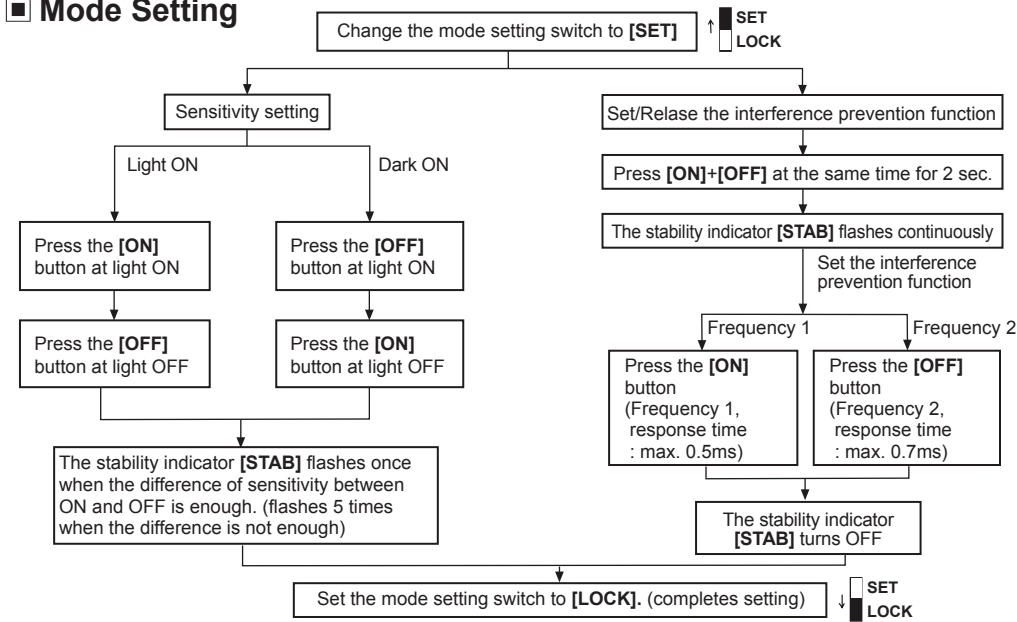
■ Mode Setting

Change the mode setting switch to **[SET]**

SET
LOCK

Sensitivity setting

Light ON

Dark ON

Press the **[ON]** button at light ON

Press the **[OFF]** button at light OFF

Press the **[OFF]** button at light ON

Press the **[ON]** button at light OFF

The stability indicator **[STAB]** flashes once when the difference of sensitivity between ON and OFF is enough. (flashes 5 times when the difference is not enough)

Set/Relase the interference prevention function

Press **[ON]**+**[OFF]** at the same time for 2 sec.

The stability indicator **[STAB]** flashes continuously

Set the interference prevention function

Frequency 1

Frequency 2

Press the **[ON]** button (Frequency 1, response time : max. 0.5ms)

Press the **[OFF]** button (Frequency 2, response time : max. 0.7ms)

The stability indicator **[STAB]** turns OFF

Set the mode setting switch to **[LOCK].** (completes setting)

SET
LOCK